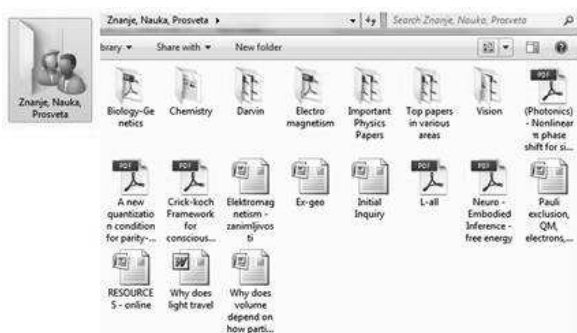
Znanje, Nauka, Prosveta

Znanje, Nauka, Prosveta ▸

Search Znanje, Nauka, Prosveta

brary ▾ Share with ▾ New folder

Biology-Genetics

Chemistry

Darvin

Electro magnetism

Important Physics Papers

Top papers in various areas

Vision

PDF
(Photonics) - Nonlinear π phase shift for si...

PDF
A new quantization condition for parity-...

PDF
Crick-koch Framework for conscious...

Elektromagnetism - zanimljivosti

Ex-geo

Initial Inquiry

PDF
L-all

PDF
Neuro - Embodied Inference - free energy

Pauli exclusion, QM, electrons,...

RESOURCES - online

W
Why does light travel

Why does volume depend on how parti...